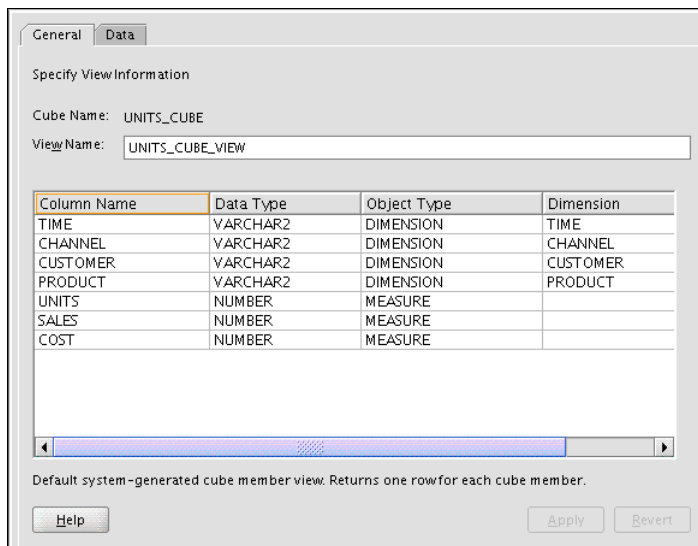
General | Data

Specify View Information

Cube Name: UNITS_CUBE

View Name: UNITS_CUBE_VIEW

| Column Name | Data Type | Object Type | Dimension |
|---|---|---|---|
| TIME | VARCHAR2 | DIMENSION | TIME |
| CHANNEL | VARCHAR2 | DIMENSION | CHANNEL |
| CUSTOMER | VARCHAR2 | DIMENSION | CUSTOMER |
| PRODUCT | VARCHAR2 | DIMENSION | PRODUCT |
| UNITS | NUMBER | MEASURE | |
| SALES | NUMBER | MEASURE | |
| COST | NUMBER | MEASURE | |

Default system-generated cube member view. Returns one row for each cube member.

Help

Apply

Revert